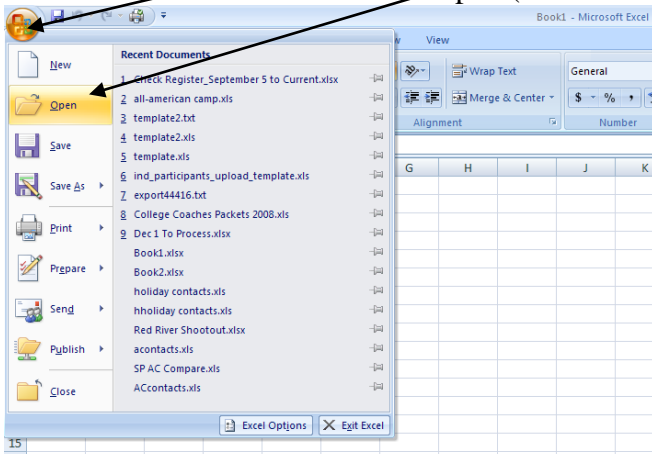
Book1 - Microsoft Excel

w View

Wrap Text

General

Merge & Center

$ % ,

Alignment

Number

G H I J K

New

Open

Save

Save As

Print

Prepare

Send

Publish

Close

Recent Documents

1 Check Register_September 5 to Current.xlsx

2 all-american camp.xls

3 template2.txt

4 template2.xls

5 template.xls

6 ind_participants_upload_template.xls

7 export44416.txt

8 College Coaches Packets 2008.xls

9 Dec 1 To Process.xlsx

Book1.xlsx

Book2.xlsx

holiday contacts.xls

hholiday contacts.xls

Red River Shootout.xlsx

acontacts.xls

SP AC Compare.xls

ACcontacts.xls

Excel Options

Exit Excel

15